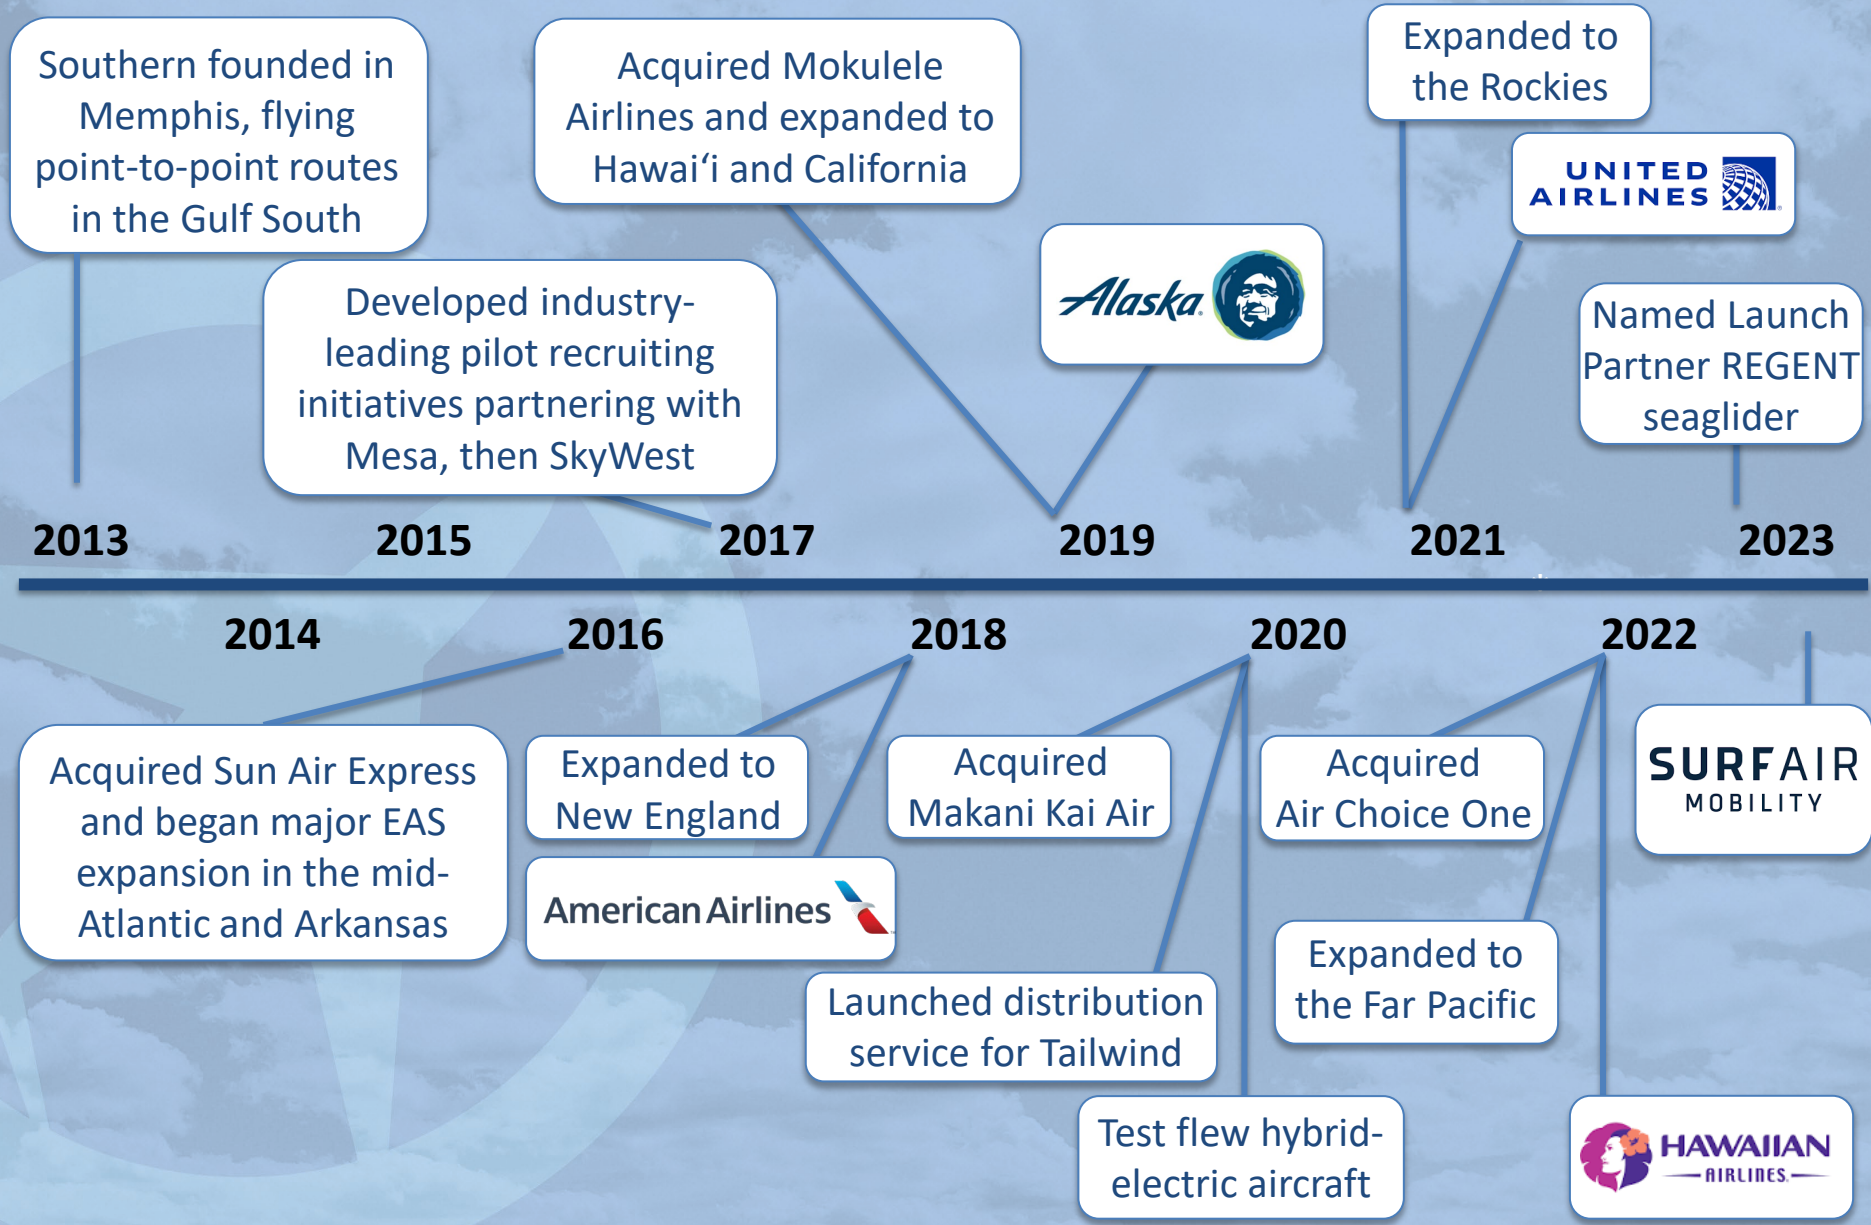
Southern founded in Memphis, flying point-to-point routes in the Gulf South

Developed industry-leading pilot recruiting initiatives partnering with Mesa, then SkyWest

Acquired Mokulele Airlines and expanded to Hawaiʻi and California

Alaska

Expanded to the Rockies

UNITED AIRLINES

Named Launch Partner REGENT seaglider

2013

2015

2017

2019

2021

2023

2014

2016

2018

2020

2022

Acquired Sun Air Express and began major EAS expansion in the mid-Atlantic and Arkansas

Expanded to New England

American Airlines

Acquired Makani Kai Air

Launched distribution service for Tailwind

Test flew hybrid-electric aircraft

Acquired Air Choice One

Expanded to the Far Pacific

SURFAIR MOBILITY

HAWAIIAN AIRLINES